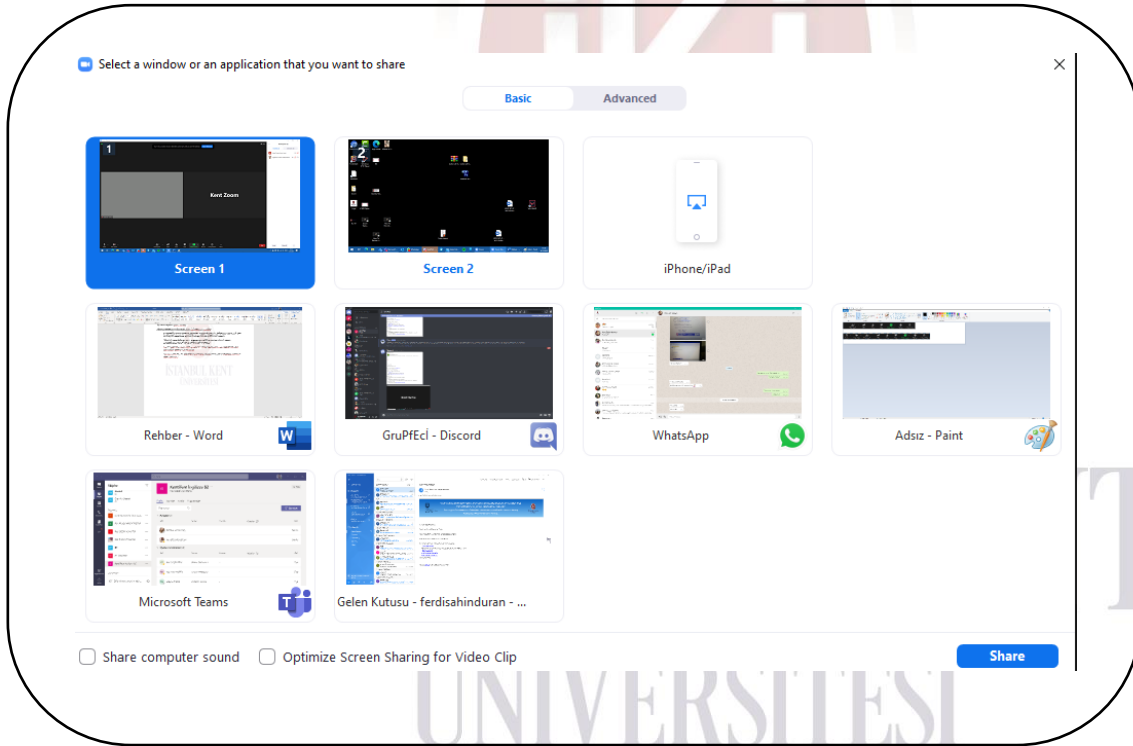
Select a window or an application that you want to share

×

Basic

Advanced

1

Kent Zoom

Screen 1

2

Screen 2

iPhone/iPad

ISTANBUL KENT ÜNİVERSİTESİ

Rehber - Word

GruPfEcİ - Discord

WhatsApp

Adsız - Paint

Microsoft Teams

Gelen Kutusu - ferdisahinduran - ...

Share computer sound

Optimize Screen Sharing for Video Clip

Share

ÜNİVERSİTESİ